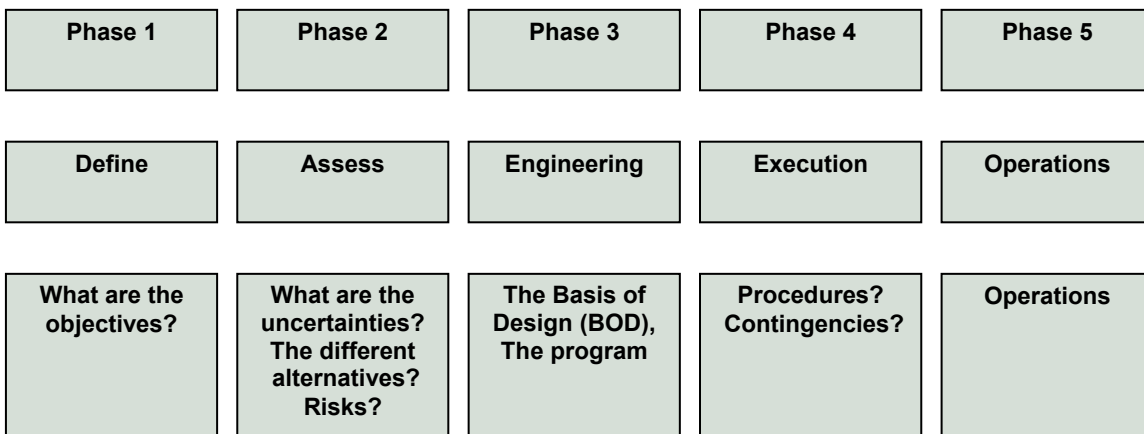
| Phase 1 | Phase 2 | Phase 3 | Phase 4 | Phase 5 |
|---|---|---|---|---|
| Define | Assess | Engineering | Execution | Operations |
| What are the objectives? | What are the uncertainties? The different alternatives? Risks? | The Basis of Design (BOD), The program | Procedures? Contingencies? | Operations |